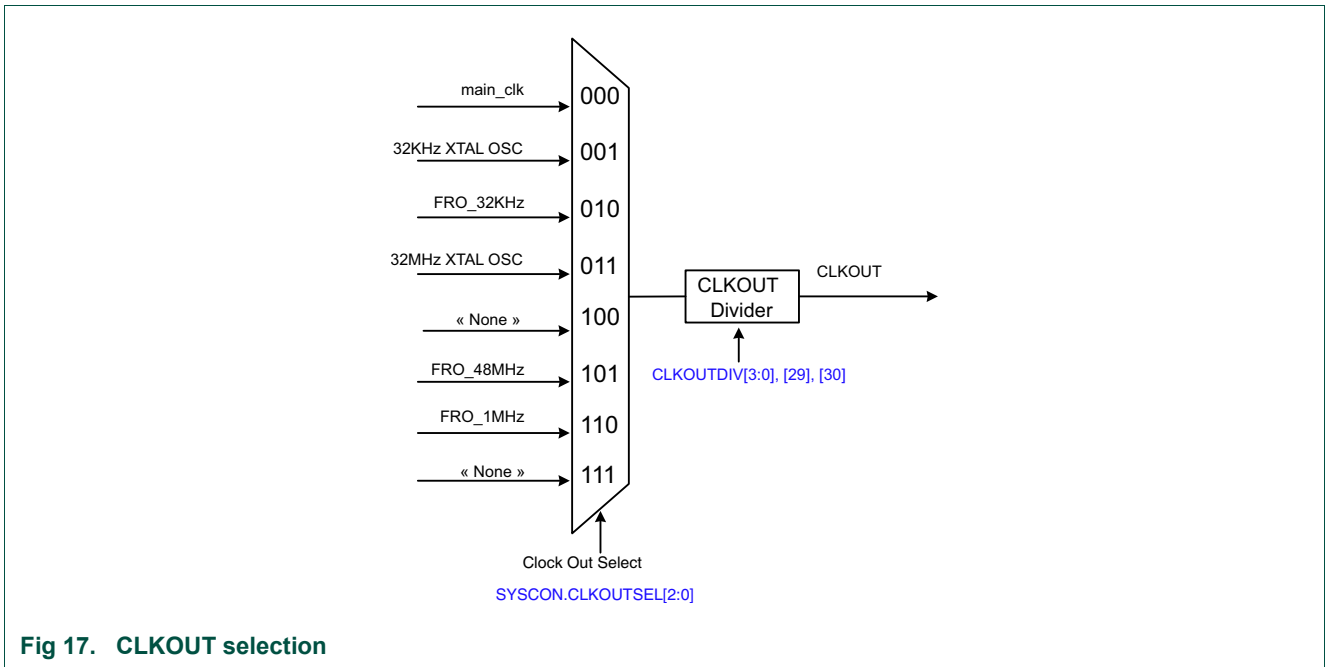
main_clk
000
32KHz XTAL OSC
001
FRO_32KHz
010
32MHz XTAL OSC
011
« None »
100
FRO_48MHz
101
FRO_1MHz
110
« None »
111

CLKOUT Divider
CLKOUT
CLKOUTDIV[3:0], [29], [30]

Clock Out Select
SYSCON.CLKOUTSEL[2:0]

Fig 17. CLKOUT selection